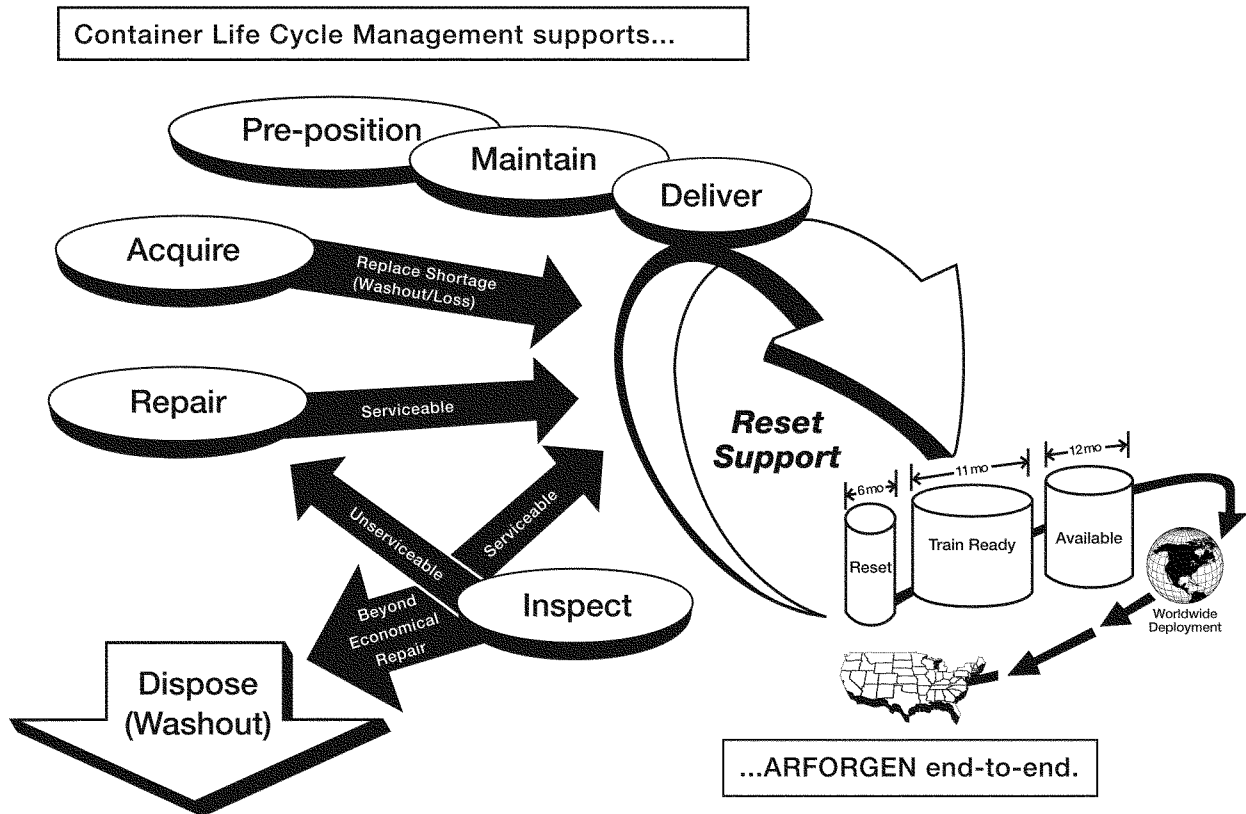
Container Life Cycle Management supports...

Pre-position

Maintain

Deliver

Acquire

Replace Shortage (Washout/Loss)

Repair

Serviceable

Reset Support

6 mo

11 mo

12 mo

Reset

Train Ready

Available

Unserviceable

Serviceable

Inspect

Beyond Economical Repair

Worldwide Deployment

Dispose (Washout)

...ARFORGEN end-to-end.